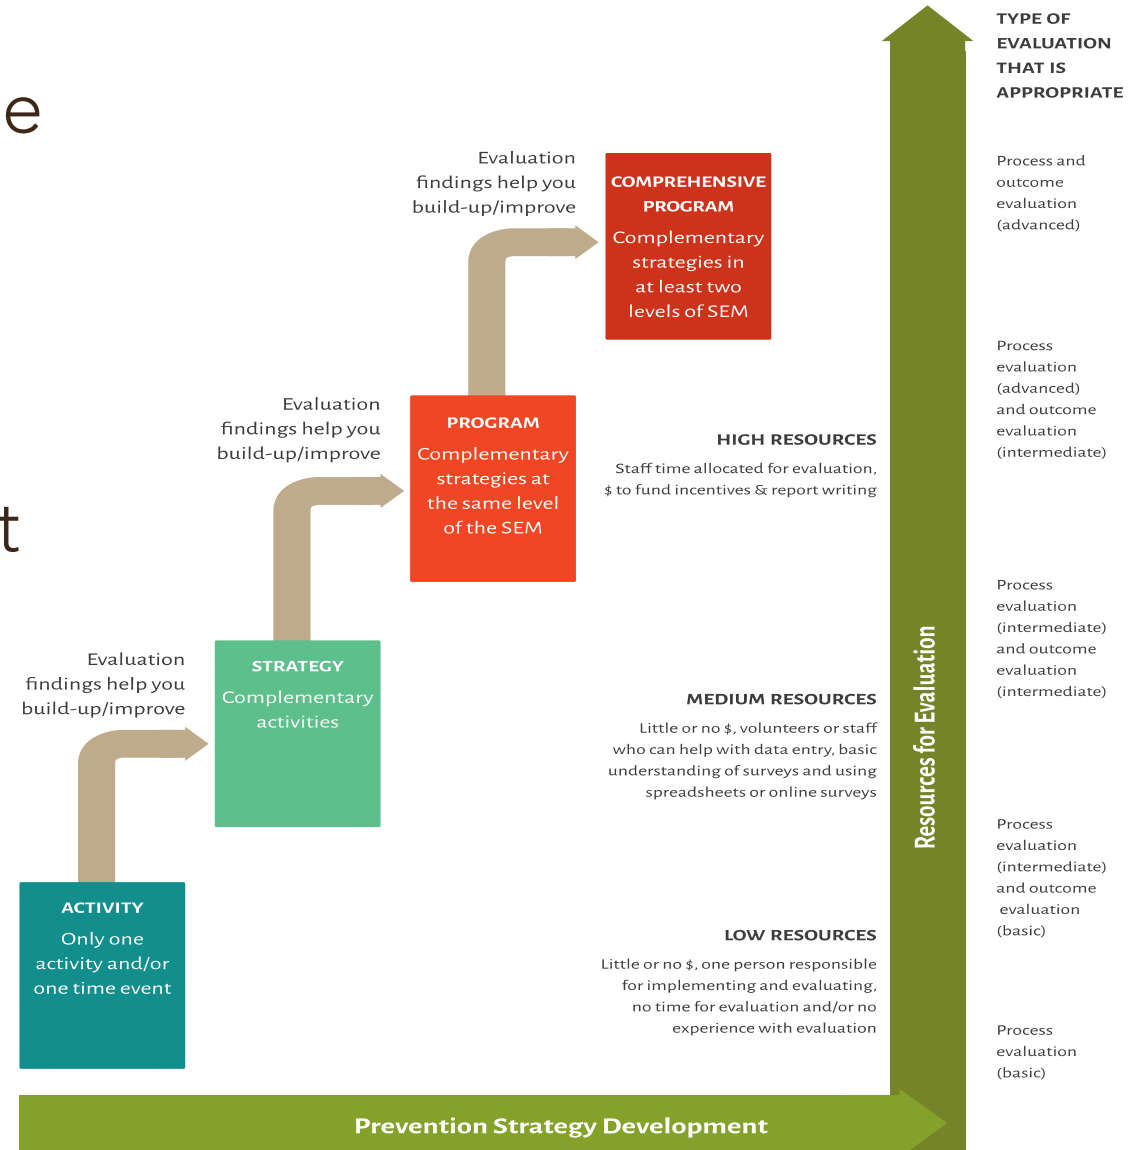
e

t

Evaluation findings help you build-up/improve

COMPREHENSIVE PROGRAM
Complementary strategies in at least two levels of SEM

Evaluation findings help you build-up/improve

PROGRAM
Complementary strategies at the same level of the SEM

Evaluation findings help you build-up/improve

STRATEGY
Complementary activities

ACTIVITY
Only one activity and/or one time event

HIGH RESOURCES
Staff time allocated for evaluation, $ to fund incentives & report writing

MEDIUM RESOURCES
Little or no $, volunteers or staff who can help with data entry, basic understanding of surveys and using spreadsheets or online surveys

LOW RESOURCES
Little or no $, one person responsible for implementing and evaluating, no time for evaluation and/or no experience with evaluation

Resources for Evaluation

Prevention Strategy Development

TYPE OF EVALUATION THAT IS APPROPRIATE

Process and outcome evaluation (advanced)

Process evaluation (advanced) and outcome evaluation (intermediate)

Process evaluation (intermediate) and outcome evaluation (intermediate)

Process evaluation (intermediate) and outcome evaluation (basic)

Process evaluation (basic)